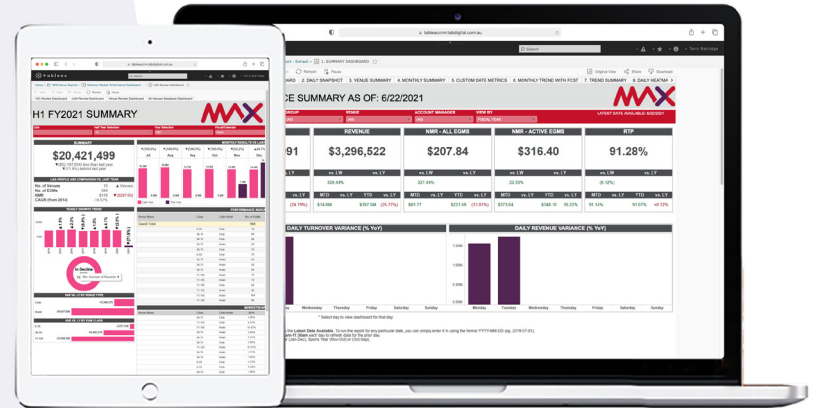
tableau.mimlabsdigital.com.au

1. SUMMARY DASHBOARD

Refresh Pause

2. DAILY SNAPSHOT 3. VENUE SUMMARY 4. MONTHLY SUMMARY 5. CUSTOM DATE METRICS 6. MONTHLY TREND WITH FCST 7. TREND SUMMARY 8. DAILY HEATM

Original View Share Download

CE SUMMARY AS OF: 6/22/2021

MAX

LATEST DATE AVAILABLE: 6/22/2021

VENUE ACCOUNT MANAGER VIEW BY FISCAL YEAR

REVENUE NMR - ALL EGMS NMR - ACTIVE EGMS RTP

91 $3,296,522 $207.84 $316.40 91.28%

vs. LW vs. LW vs. LW vs. LW

329.44% 327.44% 22.33% (0.12%)

vs. LY vs. LY vs. LY vs. LY

MTD vs. LY YTD vs. LY MTD vs. LY YTD vs. LY MTD vs. LY YTD vs. LY MTD vs. LY YTD vs. LY

(24.79%) $34.6M $397.6M (24.79%) $67.77 $221.05 (31.91%) $37.54 $346.15 39.33% 91.14% 91.07% +0.13%

DAILY TURNOVER VARIANCE (% YoY) DAILY REVENUE VARIANCE (% YoY)

Wednesday Thursday Friday Saturday Sunday Monday Tuesday Wednesday Thursday Friday Saturday Sunday

* Select day to view dashboard for that day.

H1 FY2021 SUMMARY

MAX

SUMMARY

$20,421,499

No. of Venues
No. of EGMs
NMR
CAGR (from 2014)

MONTHLY RESULTS VS LAST

Jul Aug Sep Oct Nov Dec

In Decline

PERFORMANCE INDEX

Grand Total